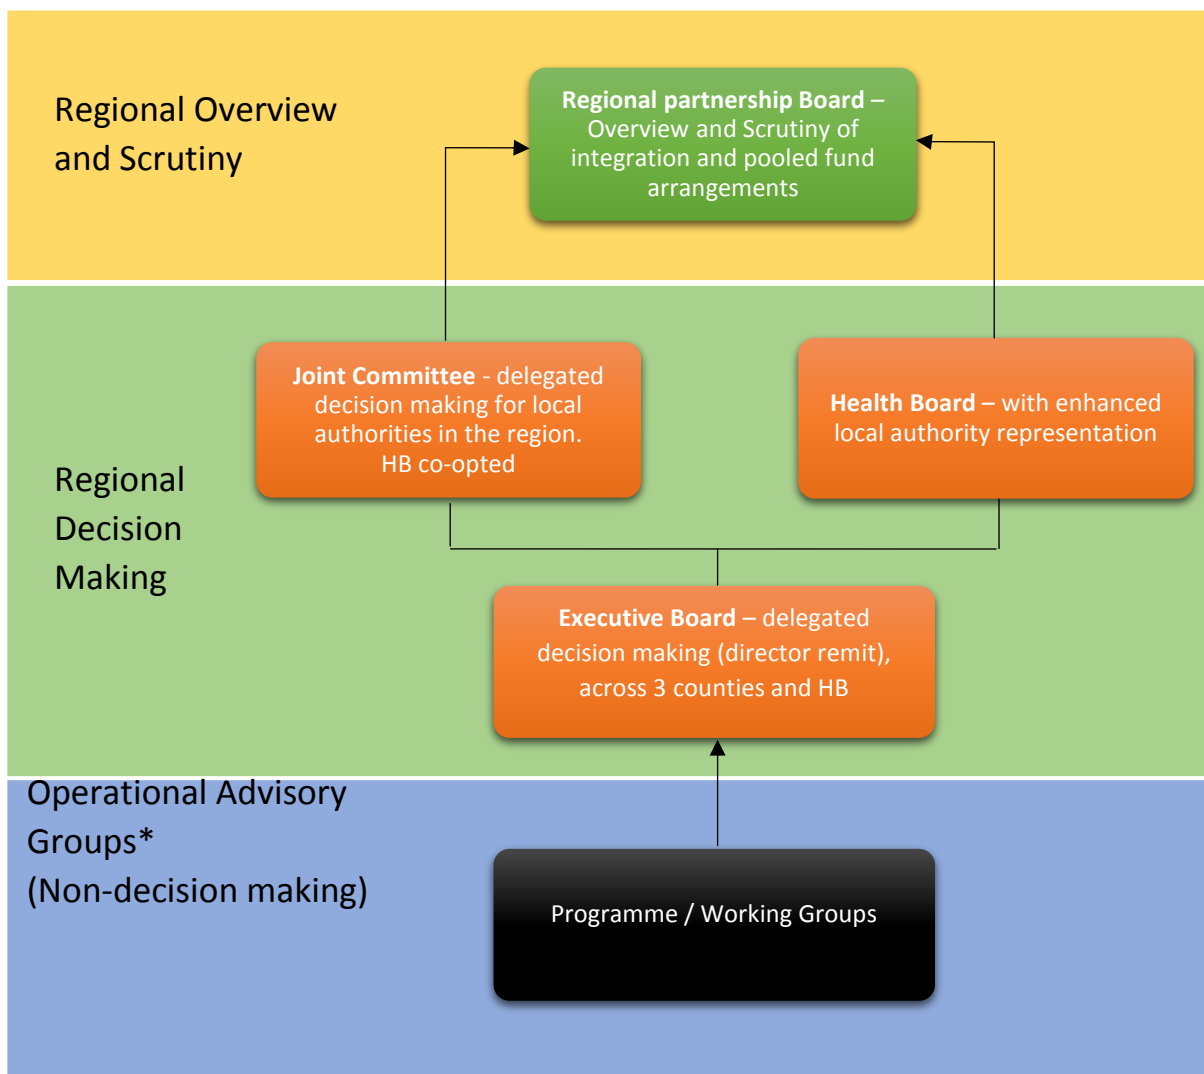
Regional Overview and Scrutiny

Regional partnership Board – Overview and Scrutiny of integration and pooled fund arrangements

Joint Committee - delegated decision making for local authorities in the region. HB co-opted

Health Board – with enhanced local authority representation

Regional Decision Making

Executive Board – delegated decision making (director remit), across 3 counties and HB

Operational Advisory Groups* (Non-decision making)

Programme / Working Groups